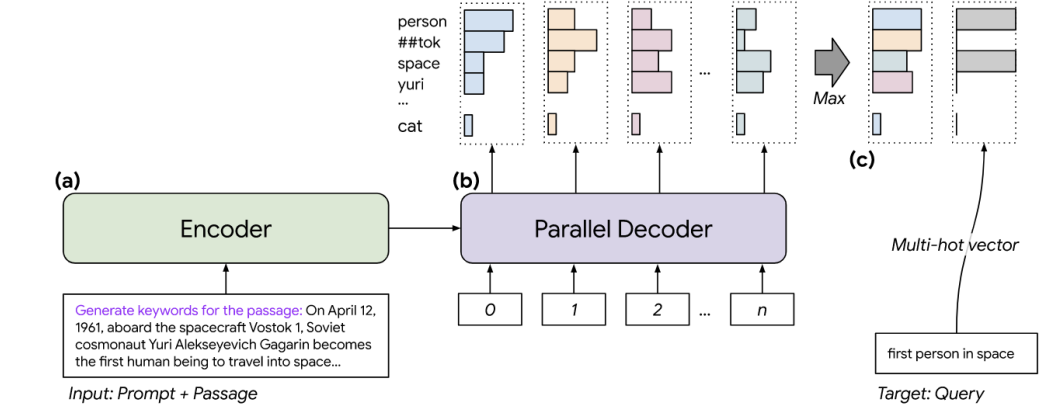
person
##tok
space
yuri
...
cat

...

Max

(a)

Encoder

(b)

Parallel Decoder

(c)

Multi-hot vector

Generate keywords for the passage: On April 12, 1961, aboard the spacecraft Vostok 1, Soviet cosmonaut Yuri Alekseyevich Gagarin becomes the first human being to travel into space...

Input: Prompt + Passage

0

1

2

...

n

first person in space

Target: Query